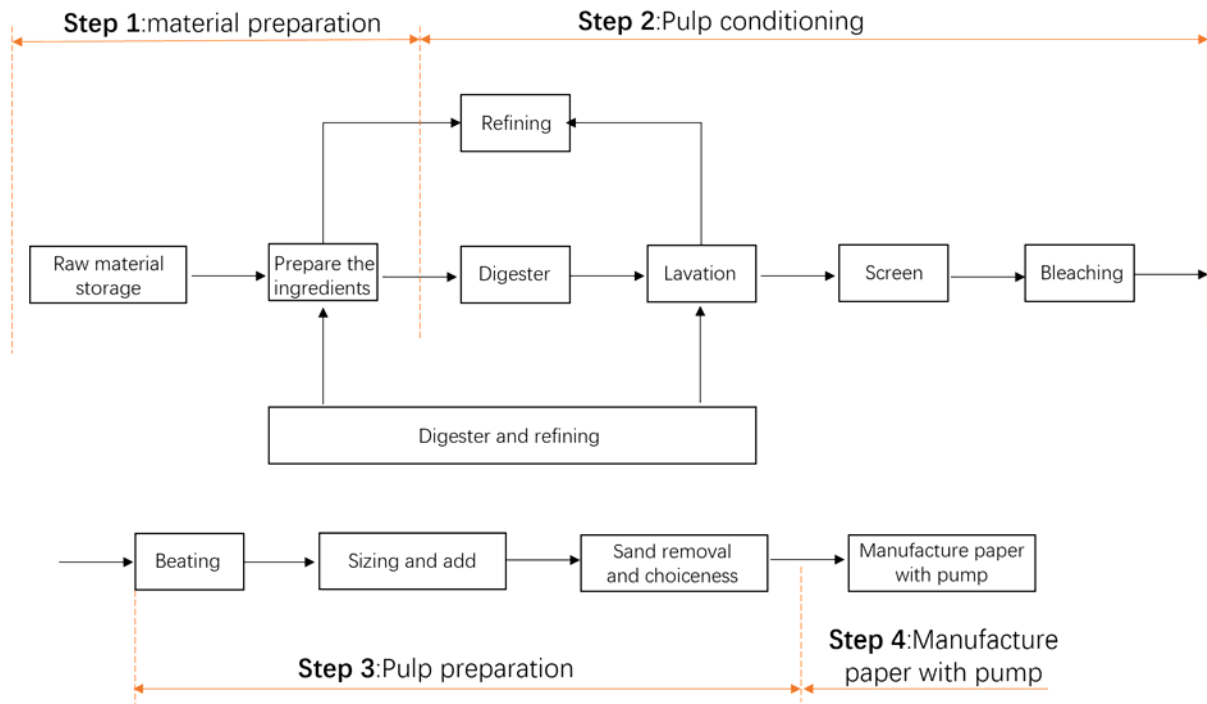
**Step 1**:material preparation

**Step 2**:Pulp conditioning

Refining

Raw material storage

Prepare the ingredients

Digester

Lavation

Screen

Bleaching

Digester and refining

Beating

Sizing and add

Sand removal and choiceness

Manufacture paper with pump

**Step 3**:Pulp preparation

**Step 4**:Manufacture paper with pump